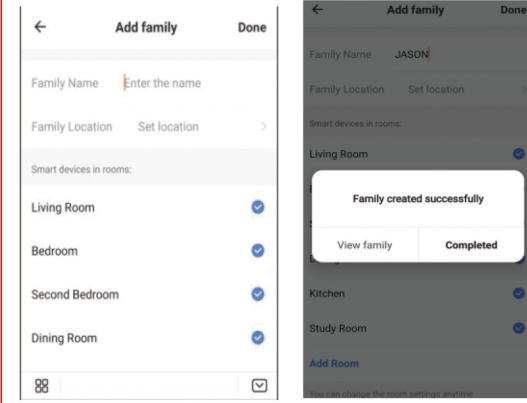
←
Add family
Done

Family Name Enter the name

Family Location Set location >

Smart devices in rooms:

Living Room

Bedroom

Second Bedroom

Dining Room

←
Add family
Done

Family Name JASON

Family Location Set location >

Smart devices in rooms:

Living Room

Family created successfully

View family
Completed

Kitchen

Study Room

Add Room

You can change the room settings anytime